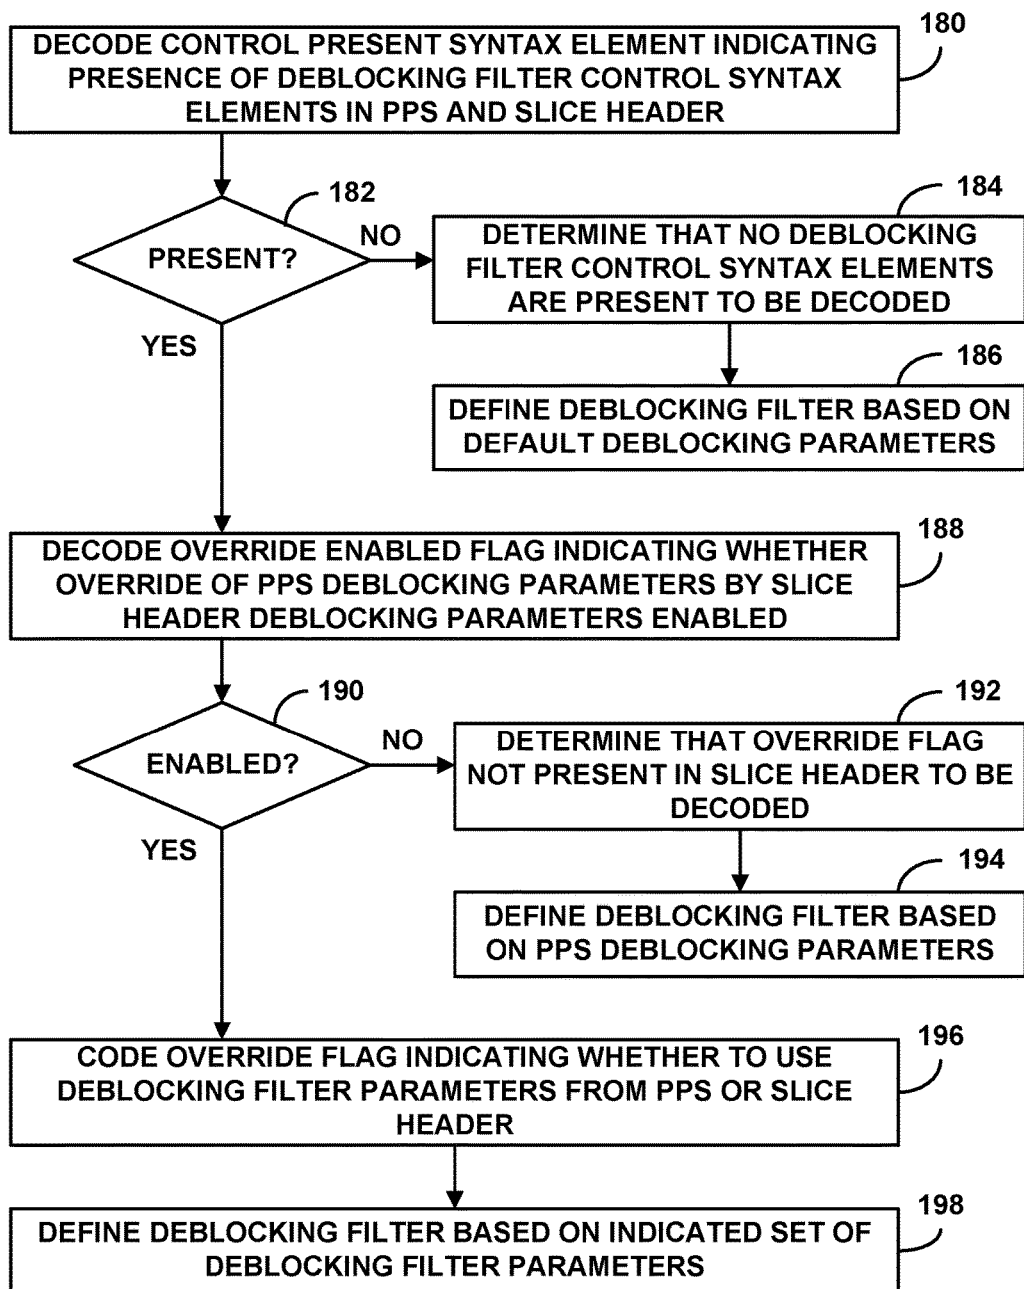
180
DECODE CONTROL PRESENT SYNTAX ELEMENT INDICATING PRESENCE OF DEBLOCKING FILTER CONTROL SYNTAX ELEMENTS IN PPS AND SLICE HEADER

182
PRESENT?
NO
YES

184
DETERMINE THAT NO DEBLOCKING FILTER CONTROL SYNTAX ELEMENTS ARE PRESENT TO BE DECODED

186
DEFINE DEBLOCKING FILTER BASED ON DEFAULT DEBLOCKING PARAMETERS

188
DECODE OVERRIDE ENABLED FLAG INDICATING WHETHER OVERRIDE OF PPS DEBLOCKING PARAMETERS BY SLICE HEADER DEBLOCKING PARAMETERS ENABLED

190
ENABLED?
NO
YES

192
DETERMINE THAT OVERRIDE FLAG NOT PRESENT IN SLICE HEADER TO BE DECODED

194
DEFINE DEBLOCKING FILTER BASED ON PPS DEBLOCKING PARAMETERS

196
CODE OVERRIDE FLAG INDICATING WHETHER TO USE DEBLOCKING FILTER PARAMETERS FROM PPS OR SLICE HEADER

198
DEFINE DEBLOCKING FILTER BASED ON INDICATED SET OF DEBLOCKING FILTER PARAMETERS